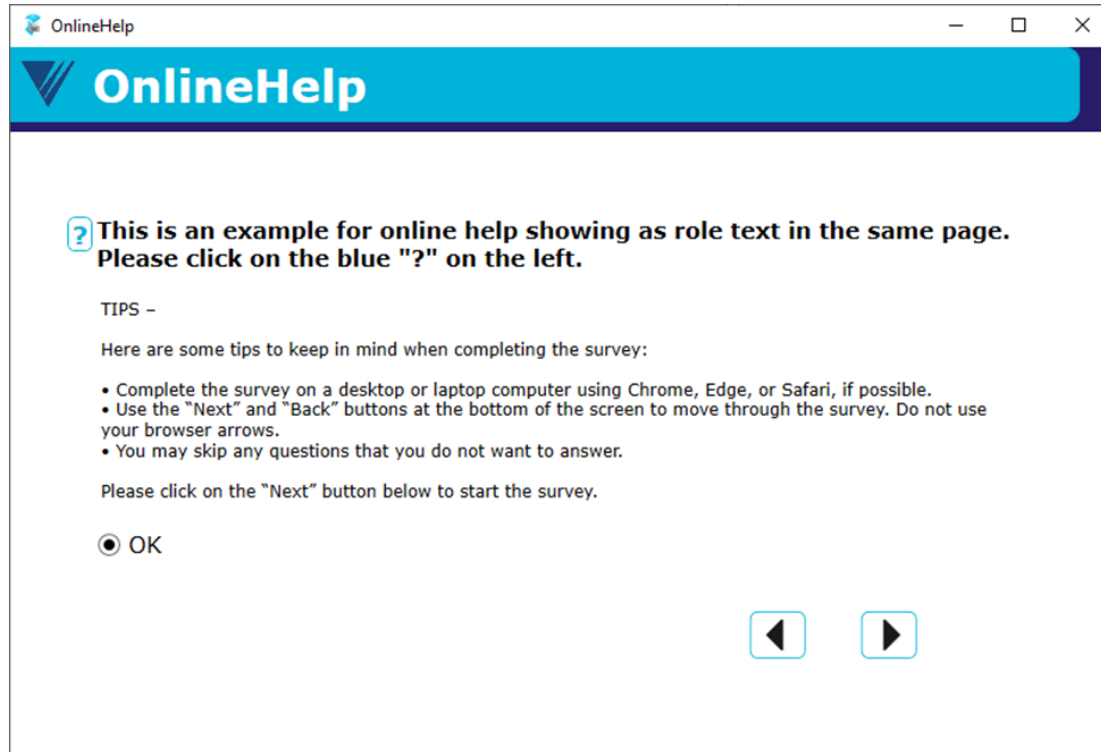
OnlineHelp

OnlineHelp

? This is an example for online help showing as role text in the same page. Please click on the blue "?" on the left.

TIPS –

Here are some tips to keep in mind when completing the survey:

• Complete the survey on a desktop or laptop computer using Chrome, Edge, or Safari, if possible.
• Use the "Next" and "Back" buttons at the bottom of the screen to move through the survey. Do not use your browser arrows.
• You may skip any questions that you do not want to answer.

Please click on the "Next" button below to start the survey.

OK